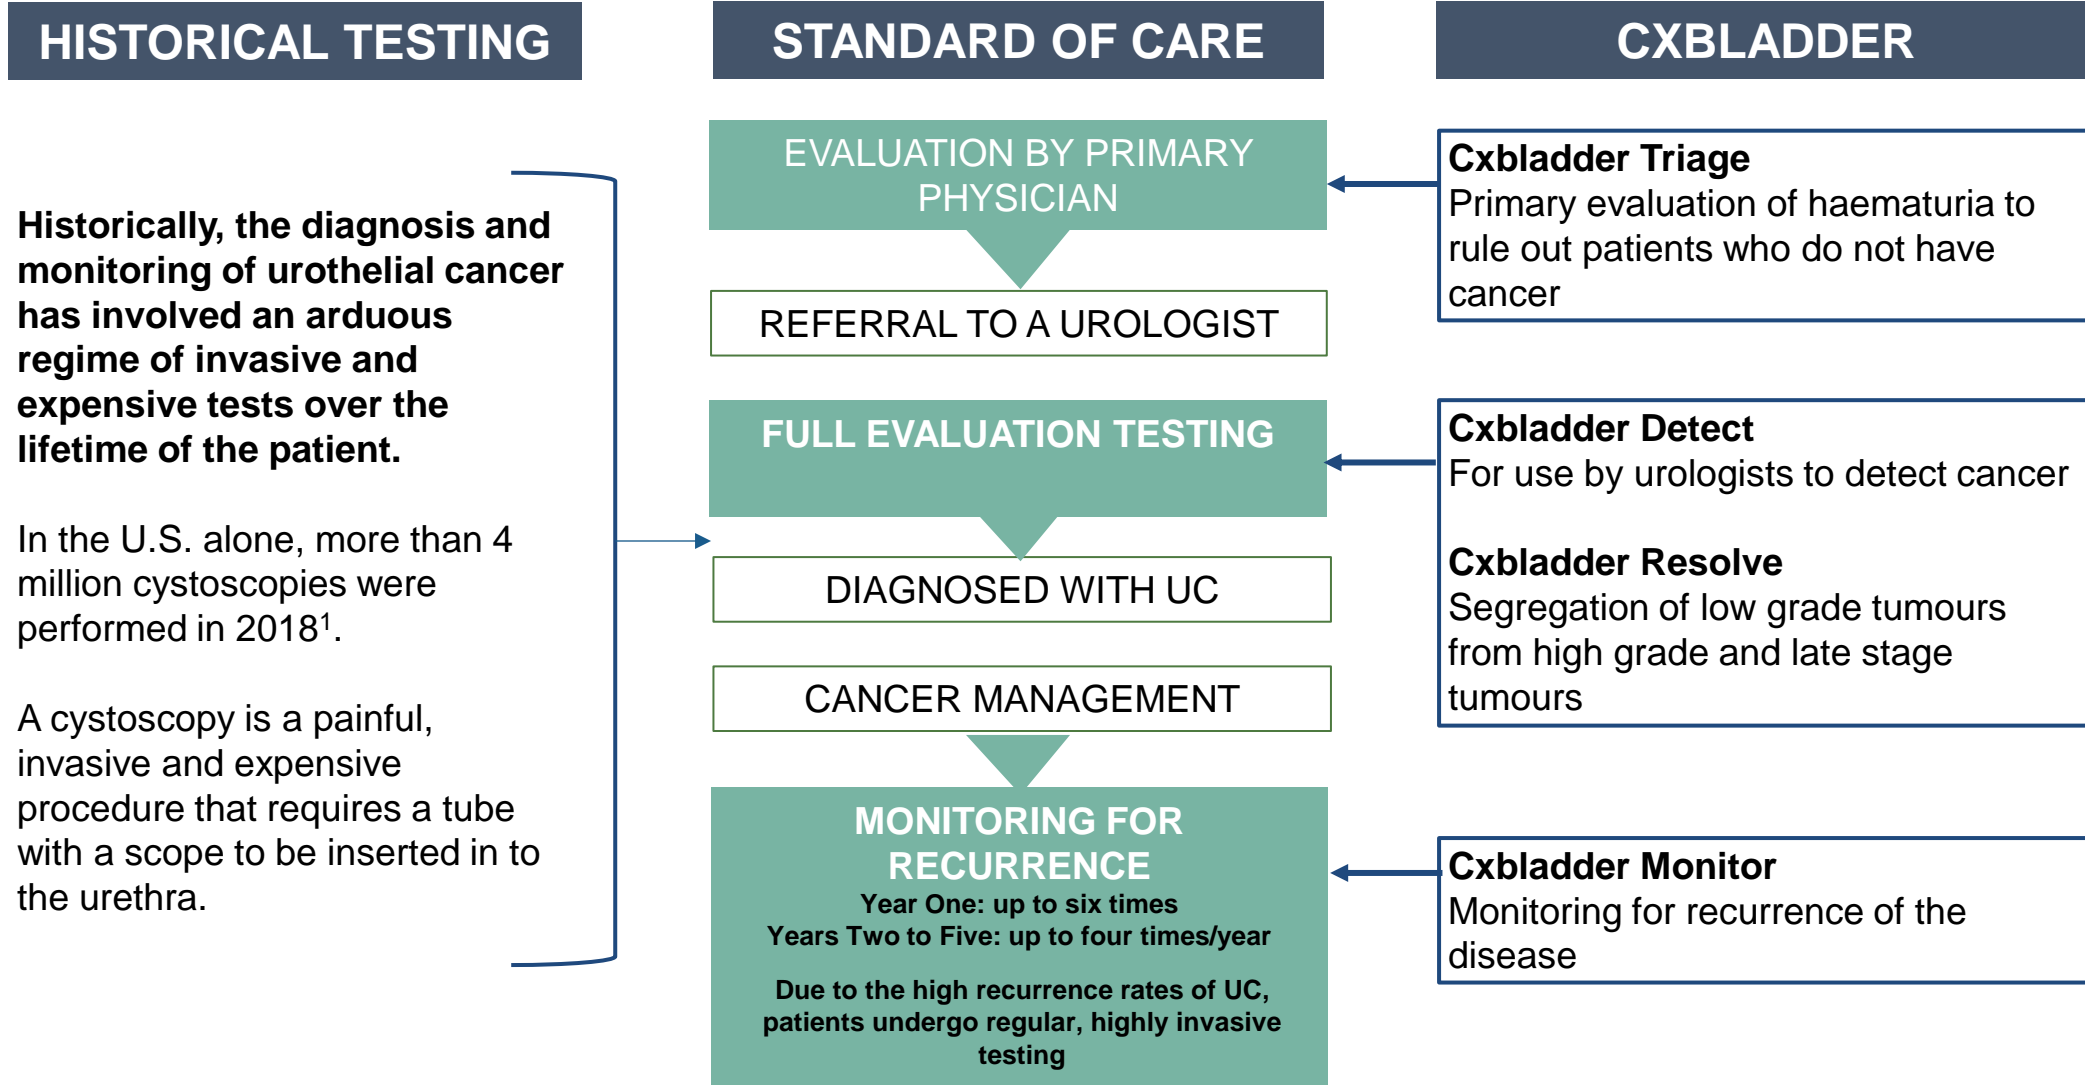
HISTORICAL TESTING

Historically, the diagnosis and monitoring of urothelial cancer has involved an arduous regime of invasive and expensive tests over the lifetime of the patient.

In the U.S. alone, more than 4 million cystoscopies were performed in 2018$^1$.

A cystoscopy is a painful, invasive and expensive procedure that requires a tube with a scope to be inserted in to the urethra.

STANDARD OF CARE

EVALUATION BY PRIMARY PHYSICIAN

REFERRAL TO A UROLOGIST

FULL EVALUATION TESTING

DIAGNOSED WITH UC

CANCER MANAGEMENT

MONITORING FOR RECURRENCE
Year One: up to six times
Years Two to Five: up to four times/year

Due to the high recurrence rates of UC, patients undergo regular, highly invasive testing

CXBLADDER

Cxbladder Triage
Primary evaluation of haematuria to rule out patients who do not have cancer

Cxbladder Detect
For use by urologists to detect cancer

Cxbladder Resolve
Segregation of low grade tumours from high grade and late stage tumours

Cxbladder Monitor
Monitoring for recurrence of the disease